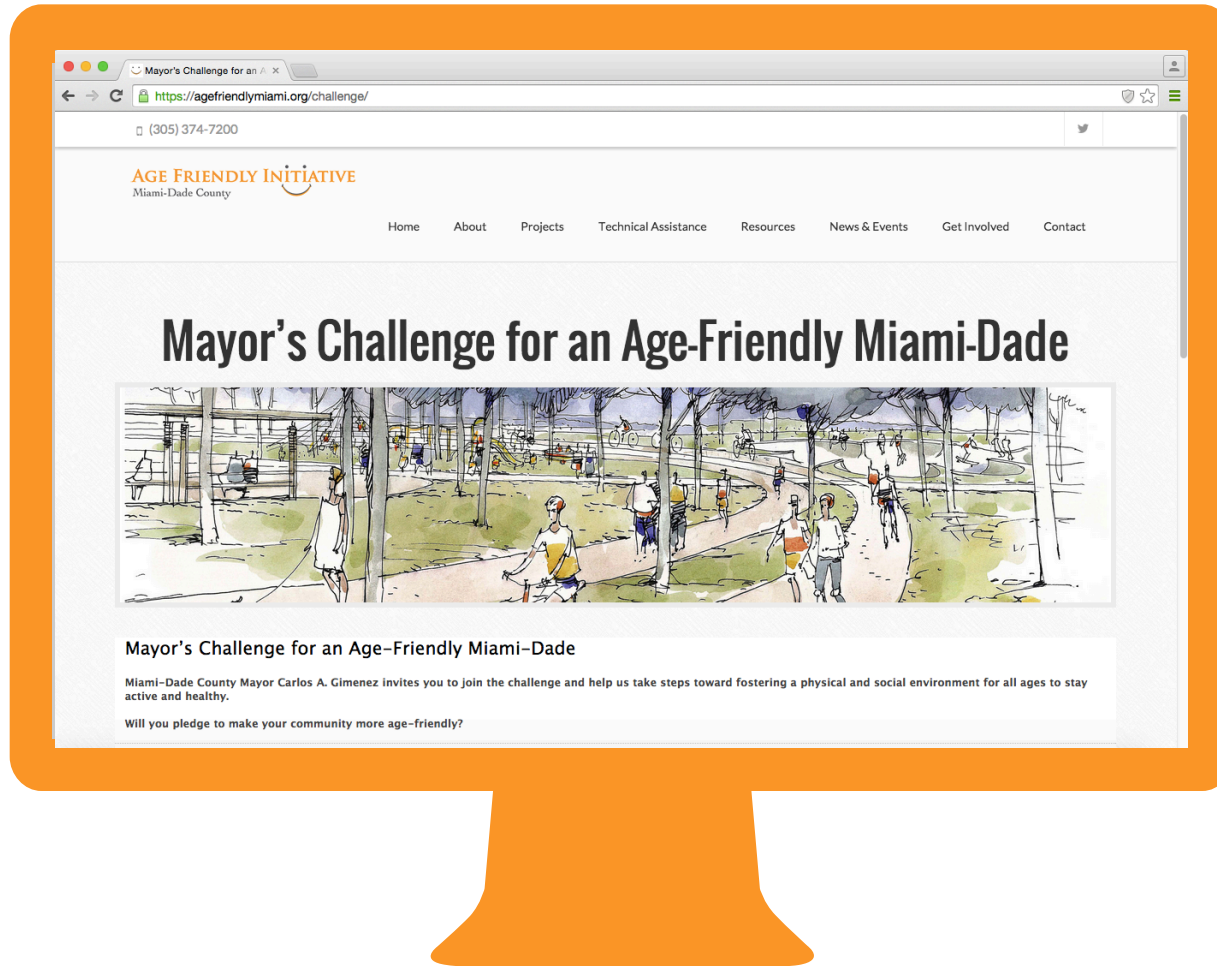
Mayor's Challenge for an A ×

https://agefriendlymiami.org/challenge/

(305) 374-7200

AGE FRIENDLY INITIATIVE
Miami-Dade County

Home About Projects Technical Assistance Resources News & Events Get Involved Contact

Mayor's Challenge for an Age-Friendly Miami-Dade

Mayor's Challenge for an Age-Friendly Miami-Dade

Miami-Dade County Mayor Carlos A. Gimenez invites you to join the challenge and help us take steps toward fostering a physical and social environment for all ages to stay active and healthy.

Will you pledge to make your community more age-friendly?